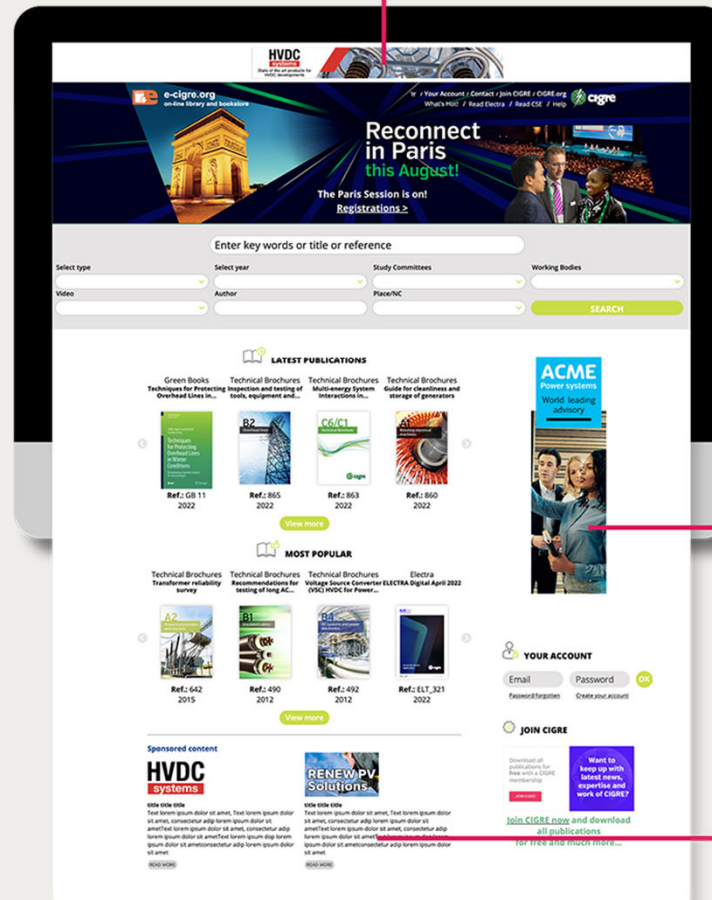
HVDC systems
State of the art products for HVDC developments

e-cigre.org
on-line library and bookstore

Your Account / Contact / Join CIGRE / CIGRE.org
What's Hot! / Read Electra / Read CSE / Help

cigre

Reconnect in Paris this August!

The Paris Session is on!
Registrations >

Enter key words or title or reference

Select type
Select year
Study Committees
Working Bodies
Video
Author
Place/NC
SEARCH

LATEST PUBLICATIONS

Green Books
Techniques for Protecting Overhead Lines in...
Ref.: GB 11
2022

Technical Brochures
Inspection and testing of tools, equipment and...
Ref.: 865
2022

Technical Brochures
Multi-energy System Interactions in...
Ref.: 863
2022

Technical Brochures
Guide for cleanliness and storage of generators
Ref.: 860
2022

View more

MOST POPULAR

Technical Brochures
Transformer reliability survey
Ref.: 642
2015

Technical Brochures
Recommendations for testing of long AC...
Ref.: 490
2012

Technical Brochures
Voltage Source Converter (VSC) HVDC for Power...
Ref.: 492
2012

Electra
ELECTRA Digital April 2022
Ref.: ELT_321
2022

View more

ACME
Power systems
World leading advisory

YOUR ACCOUNT
Email
Password
OK
Password forgotten
Create your account

JOIN CIGRE
Download all publications for free with a CIGRE membership
Want to keep up with latest news, expertise and work of CIGRE?
Join CIGRE now and download all publications for free and much more...

Sponsored content

HVDC systems
title title title
Text lorem ipsum dolor sit amet, Text lorem ipsum dolor sit amet, consectetur adip lorem ipsum dolor sit ametText lorem ipsum dolor sit amet, consectetur adip lorem ipsum dolor sit ametText lorem ipsum dop lorem ipsum dolor sit ametconsectetur adip lorem ipsum dolor sit amet
READ MORE

RENEW PV Solutions
title title title
Text lorem ipsum dolor sit amet, Text lorem ipsum dolor sit amet, consectetur adip lorem ipsum dolor sit ametText lorem ipsum dolor sit amet, consectetur adip lorem ipsum dolor sit ametText lorem ipsum dop lorem ipsum dolor sit ametconsectetur adip lorem ipsum dolor sit amet
READ MORE